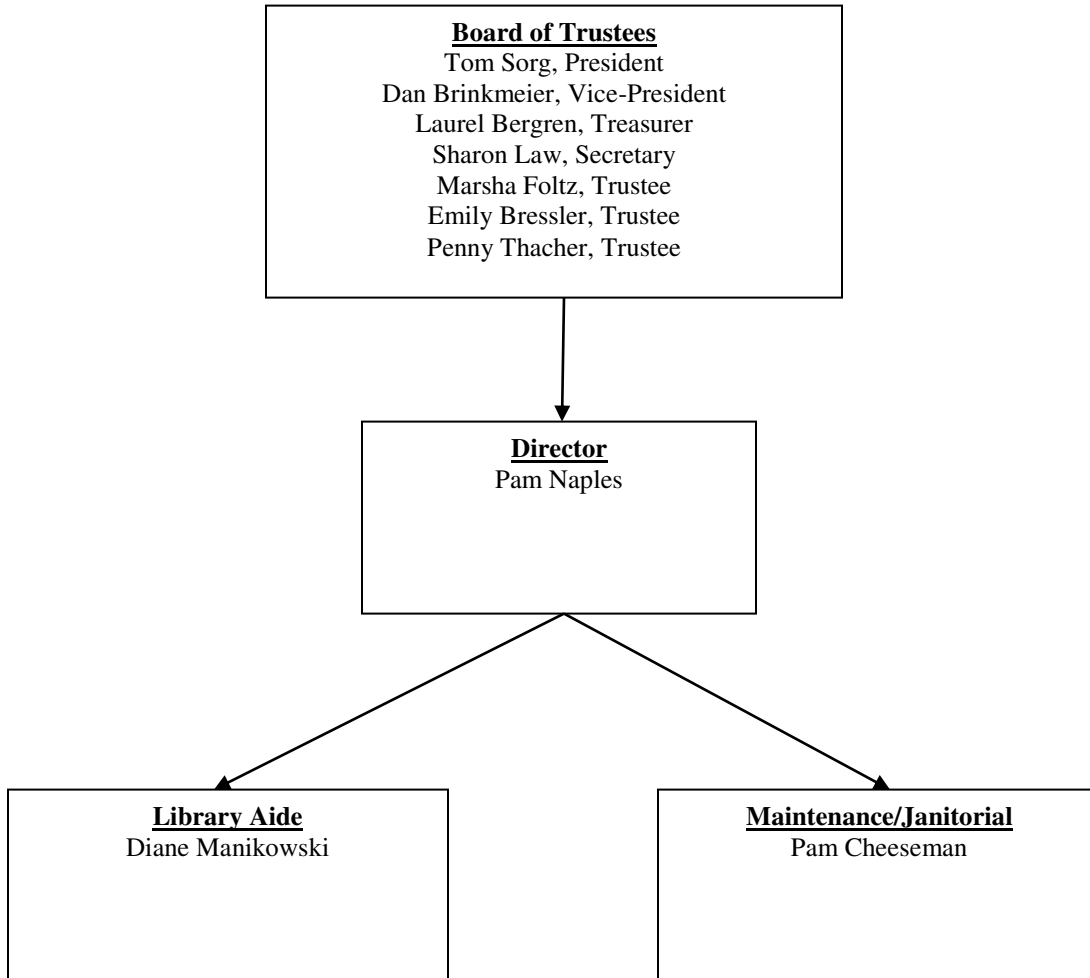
Board of Trustees
Tom Sorg, President
Dan Brinkmeier, Vice-President
Laurel Bergren, Treasurer
Sharon Law, Secretary
Marsha Foltz, Trustee
Emily Bressler, Trustee
Penny Thacher, Trustee

Director
Pam Naples

Library Aide
Diane Manikowski

Maintenance/Janitorial
Pam Cheeseman